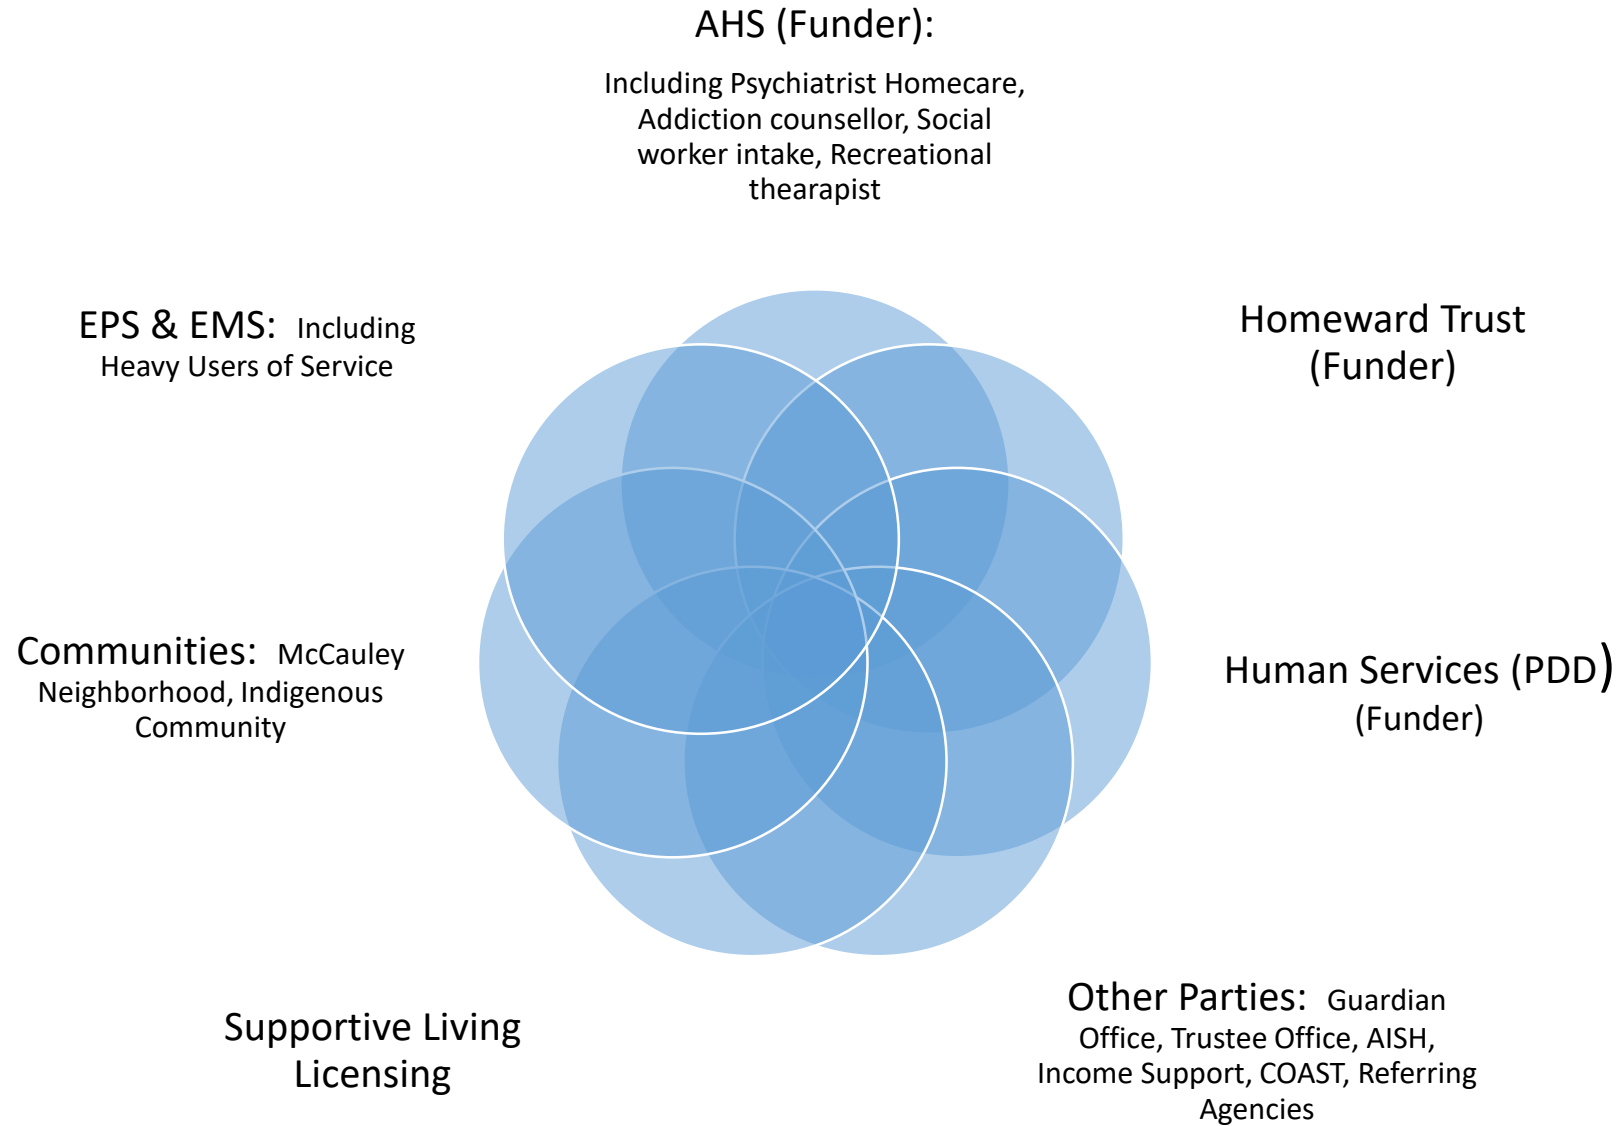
AHS (Funder):

Including Psychiatrist Homecare, Addiction counsellor, Social worker intake, Recreational thearapist

EPS & EMS: Including Heavy Users of Service

Homeward Trust (Funder)

Communities: McCauley Neighborhood, Indigenous Community

Human Services (PDD) (Funder)

Supportive Living Licensing

Other Parties: Guardian Office, Trustee Office, AISH, Income Support, COAST, Referring Agencies